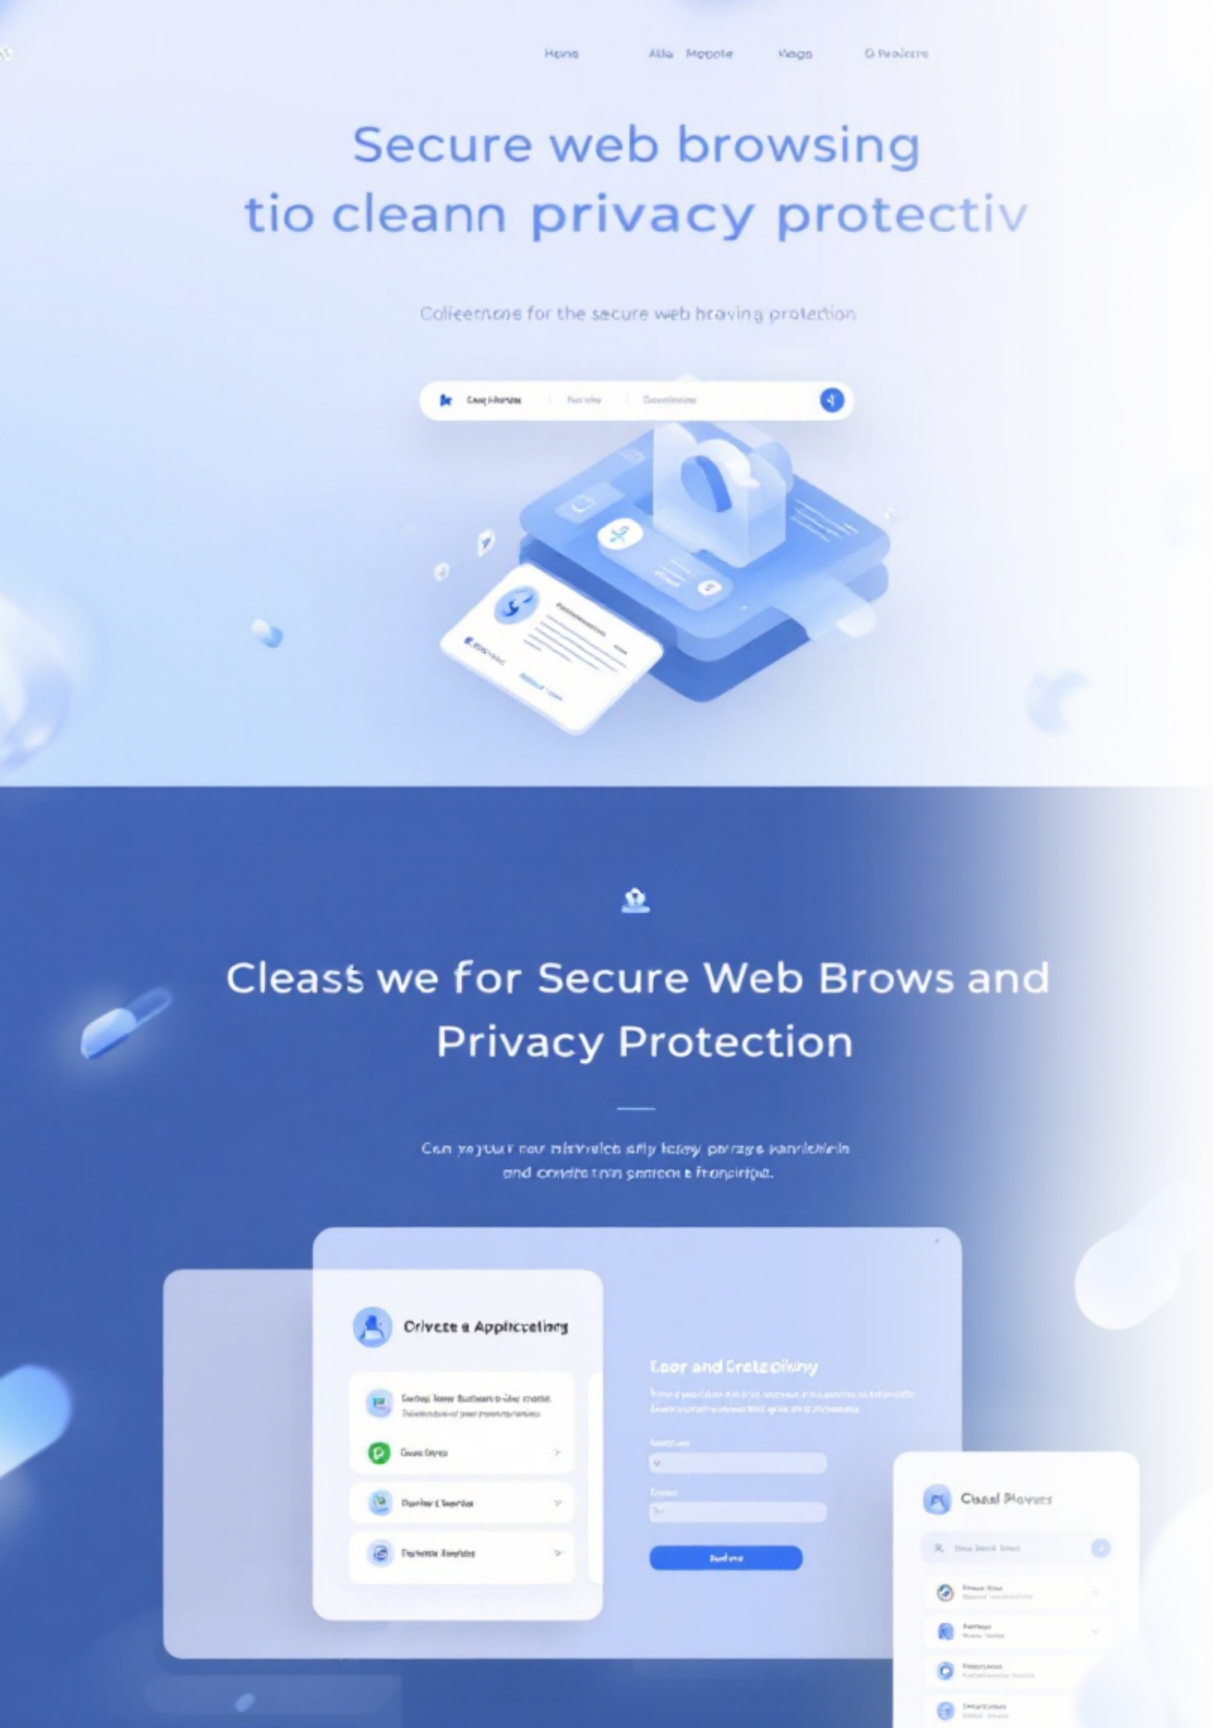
Hsns Alla Mgpole Hags D Paslecre

Secure web browsing tio cleann privacy protectiv

Colfeernone for the secure web hraving protection

Cleast we for Secure Web Brows and Privacy Protection

Can yo your nor misrvalce afly lotay porage kanlchlnin and condite tnin senteom e fronpirtpe.

Crivete a Applicceling

Cane Corps

Eaor and Crelepliny

Cbaal Plewes